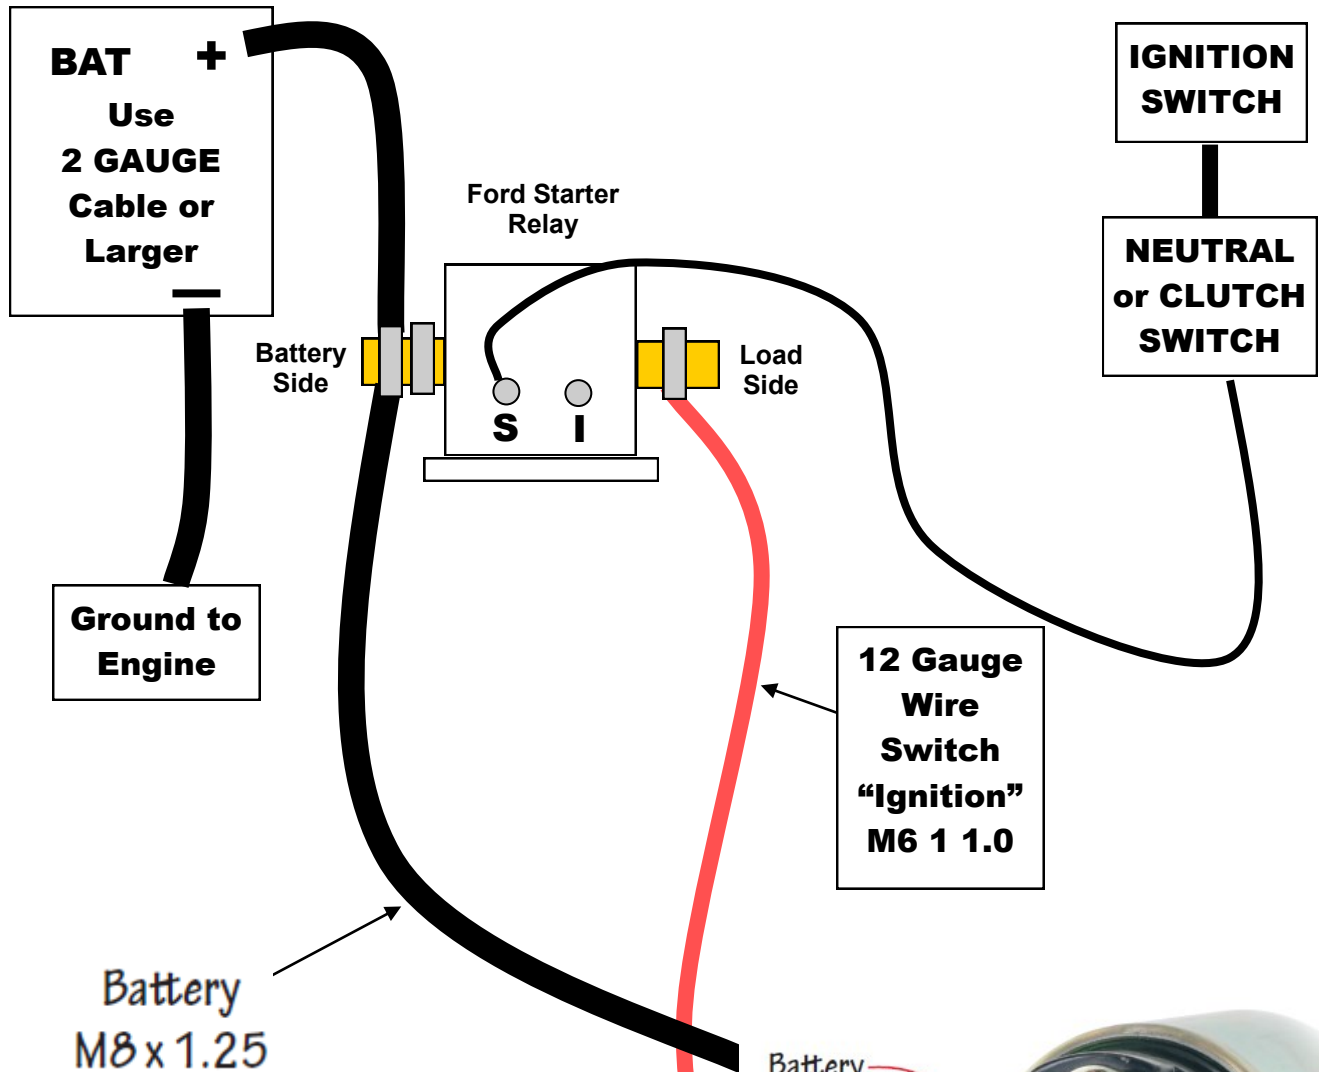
BAT +

Use
2 GAUGE
Cable or
Larger

—

Ground to
Engine

Ford Starter
Relay

Battery
Side

S I

Load
Side

IGNITION
SWITCH

NEUTRAL
or CLUTCH
SWITCH

12 Gauge
Wire
Switch
"Ignition"
M6 1 1.0

Battery
M8 x 1.25

Battery